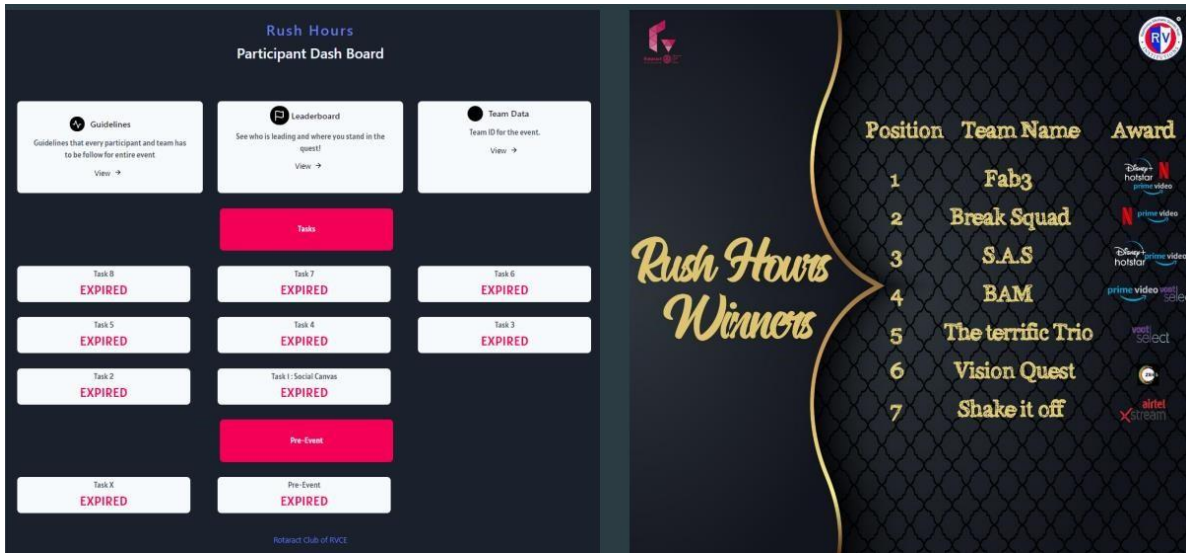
Rush Hours
Participant Dash Board

Guidelines
Guidelines that every participant and team has to be follow for entire event
View →

Leaderboard
See who is leading and where you stand in the quest!
View →

Team Data
Team ID for the event.
View →

Tasks

Task 8
EXPIRED

Task 7
EXPIRED

Task 6
EXPIRED

Task 5
EXPIRED

Task 4
EXPIRED

Task 3
EXPIRED

Task 2
EXPIRED

Task I : Social Canvas
EXPIRED

Pre-Event

Task X
EXPIRED

Pre-Event
EXPIRED

Rotaract Club of RVCE

RV

Rush Hours Winners

| Position | Team Name | Award |
|---|---|---|
| 1 | Fab3 | Disney+ hotstar, prime video |
| 2 | Break Squad | prime video |
| 3 | S.A.S | Disney+ hotstar, prime video |
| 4 | BAM | prime video, voot select |
| 5 | The terrific Trio | voot select |
| 6 | Vision Quest | |
| 7 | Shake it off | airtel Xstream |